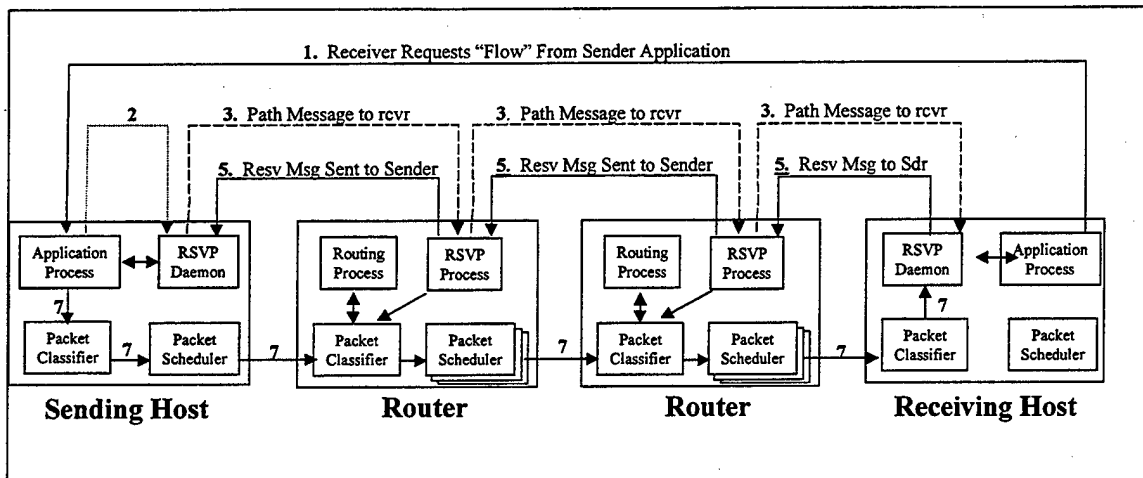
1. Receiver Requests "Flow" From Sender Application

2

3. Path Message to rcvr

3. Path Message to rcvr

3. Path Message to rcvr

5. Resv Msg Sent to Sender

5. Resv Msg Sent to Sender

5. Resv Msg to Sdr

Application Process

RSVP Daemon

7

Packet Classifier

7

Packet Scheduler

7

Routing Process

RSVP Process

Packet Classifier

Packet Scheduler

7

Routing Process

RSVP Process

Packet Classifier

Packet Scheduler

7

RSVP Daemon

Application Process

7

Packet Classifier

Packet Scheduler

Sending Host

Router

Router

Receiving Host